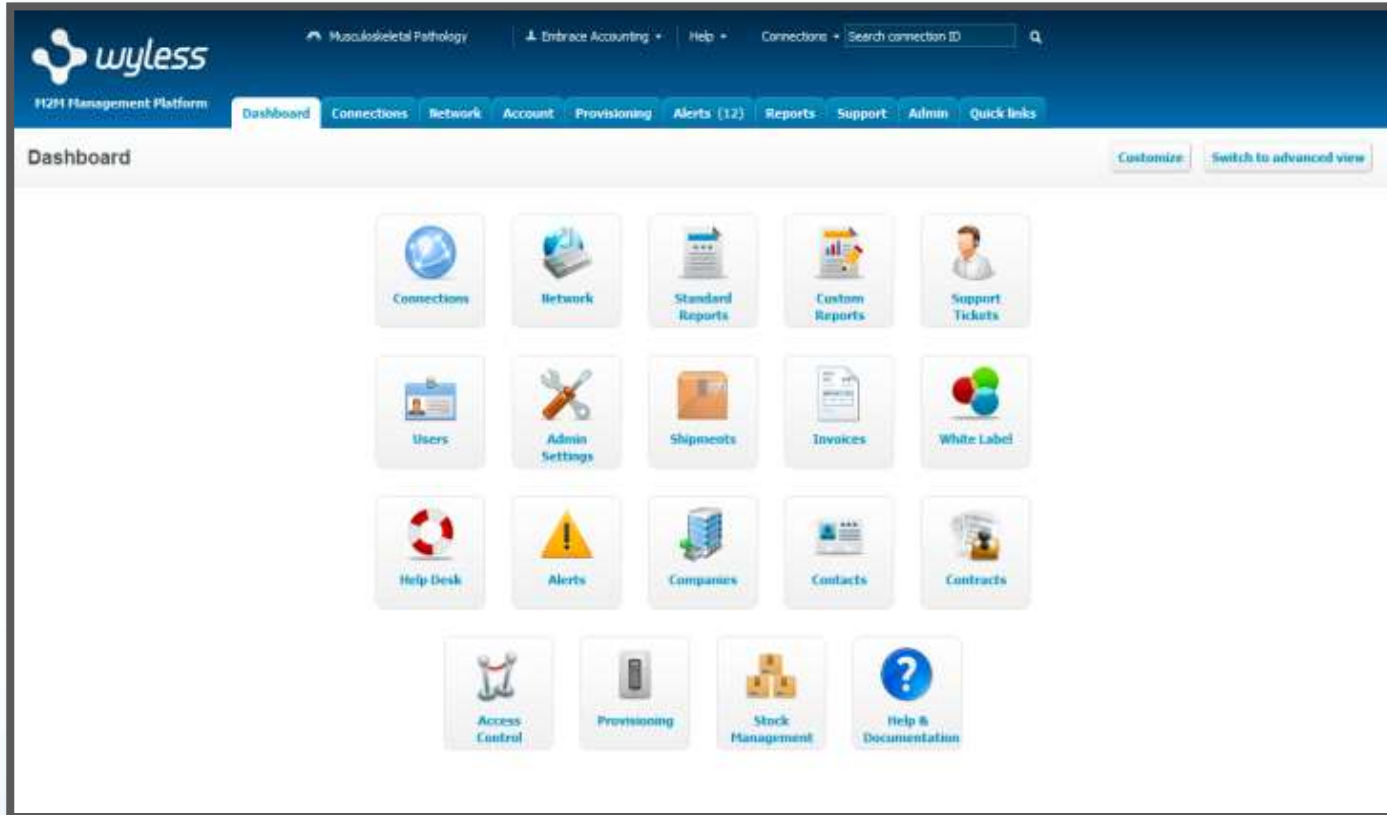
wyless

M2M Management Platform

Musculoskeletal Pathology | Embrace Accounting ▾ | Help ▾ | Connections ▾ Search connection ID

Dashboard | Connections | Network | Account | Provisioning | Alerts (12) | Reports | Support | Admin | Quick links

Dashboard

Customize | Switch to advanced view

Connections

Network

Standard Reports

Custom Reports

Support Tickets

Users

Admin Settings

Shipments

Invoices

White Label

Help Desk

Alerts

Companies

Contacts

Contracts

Access Control

Provisioning

Stock Management

Help & Documentation